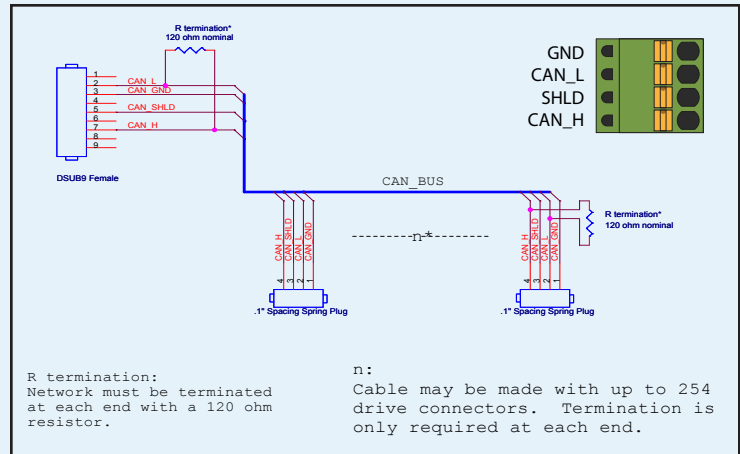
R termination*
120 ohm nominal

1
2
3
4
5
6
7
8
9

CAN_L
CAN_GND
CAN_SHLD
CAN_H

DSUB9 Female

GND
CAN_L
SHLD
CAN_H

CAN_BUS

---------n*---------

R termination*
120 ohm nominal

CAN_H
SHLD
CAN_L
CAN_GND
4
3
2
1

.1" Spacing Spring Plug

CAN_H
SHLD
CAN_L
CAN_GND
4
3
2
1

.1" Spacing Spring Plug

R termination:
Network must be terminated at each end with a 120 ohm resistor.

n:
Cable may be made with up to 254 drive connectors. Termination is only required at each end.